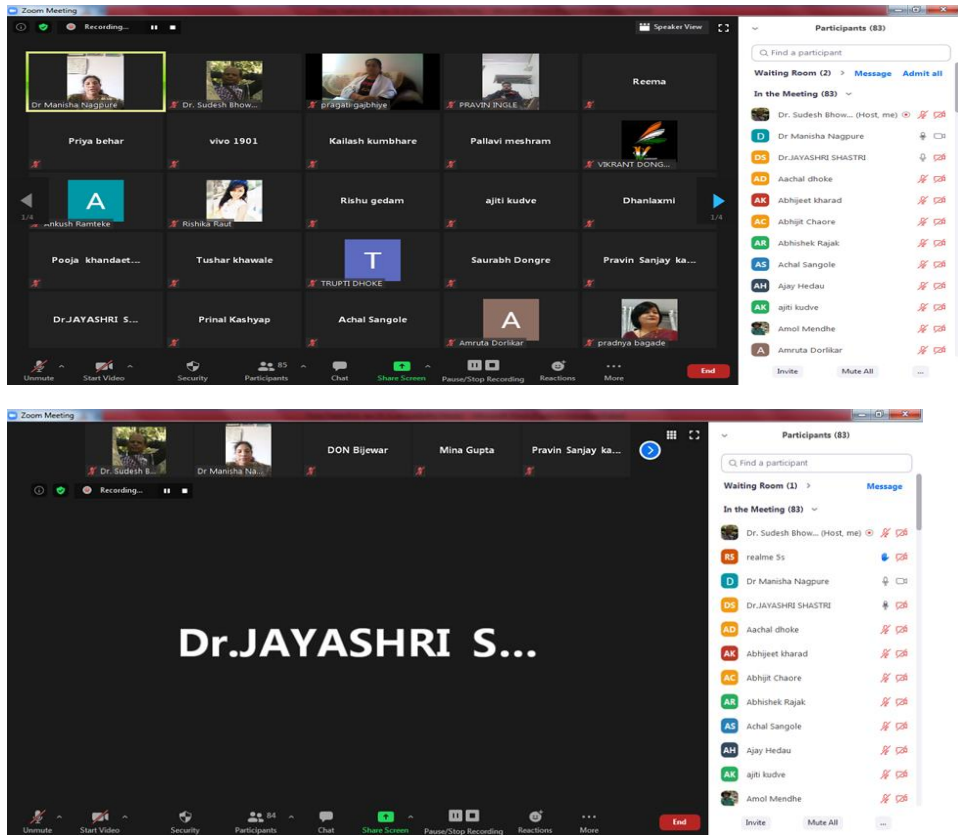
Zoom Meeting

Recording...

Speaker View

Dr Manisha Nagpure
Dr. Sudesh Bhow...
pragati gajbhiye
PRAVIN INGLE
Reema
Priya behar
vivo 1901
Kailash kumbhare
Pallavi meshram
VIKRANT DONG...
A
Ankush Ramteke
Rishika Raut
Rishu gedam
ajiti kudve
Dhanlaxmi
1/4
1/4
Pooja khandaet...
Tushar khawale
T
TRUPTI DHOKE
Saurabh Dongre
Pravin Sanjay ka...
DR.JAYASHRI S...
Prinal Kashyap
Achal Sangole
A
Amruta Dorlikar
pradnya bagade

Unmute
Start Video
Security
85
Participants
Chat
Share Screen
Pause/Stop Recording
Reactions
More
End

Participants (83)
Find a participant
Waiting Room (2)
Message
Admit all
In the Meeting (83)
Dr. Sudesh Bhow... (Host, me)
D Dr Manisha Nagpure
DS Dr.JAYASHRI SHASTRI
AD Aachal dhoke
AK Abhijeet kharad
AC Abhijit Chaore
AR Abhishek Rajak
AS Achal Sangole
AH Ajay Hedau
AK ajiti kudve
Amol Mendhe
A Amruta Dorlikar
Invite
Mute All
...

Zoom Meeting

Dr. Sudesh B...
Dr Manisha Na...
DON Bijewar
Mina Gupta
Pravin Sanjay ka...

Recording...

Dr.JAYASHRI S...

Unmute
Start Video
Security
84
Participants
Chat
Share Screen
Pause/Stop Recording
Reactions
More
End

Participants (83)
Find a participant
Waiting Room (1)
Message
In the Meeting (83)
Dr. Sudesh Bhow... (Host, me)
RS realme 5s
D Dr Manisha Nagpure
DS Dr.JAYASHRI SHASTRI
AD Aachal dhoke
AK Abhijeet kharad
AC Abhijit Chaore
AR Abhishek Rajak
AS Achal Sangole
AH Ajay Hedau
AK ajiti kudve
Amol Mendhe
Invite
Mute All
...